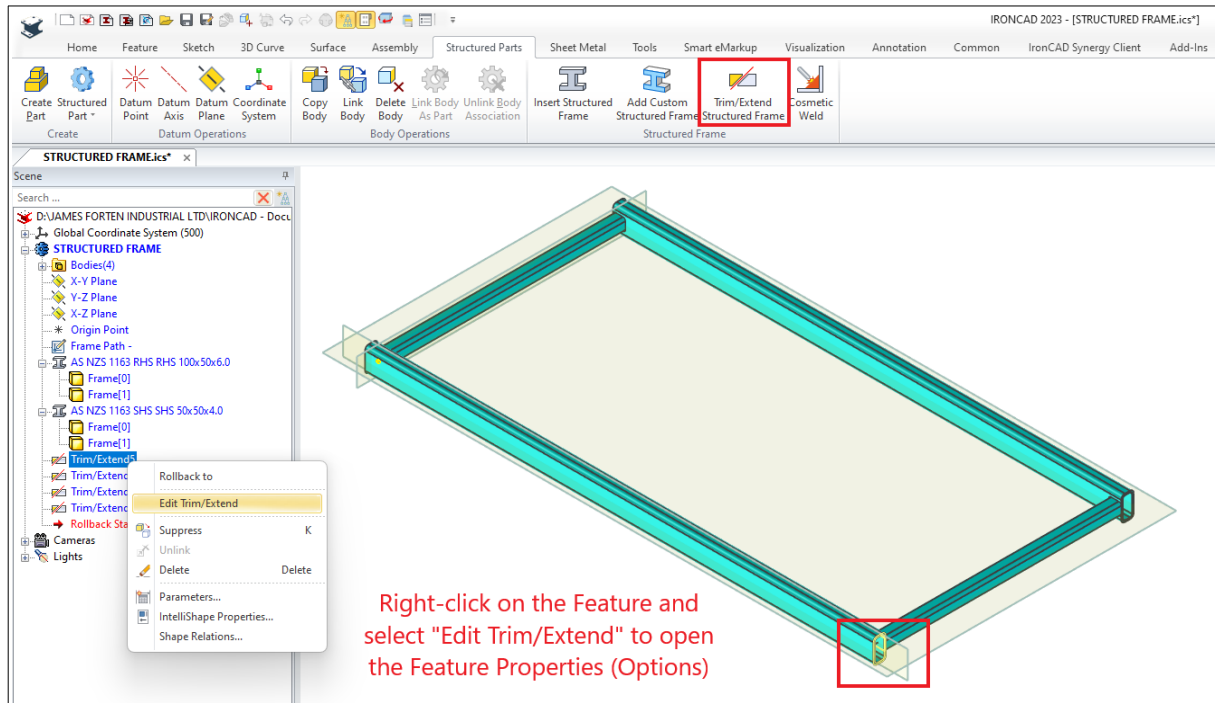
IRONCAD 2023 - [STRUCTURED FRAME.ics*]

Home Feature Sketch 3D Curve Surface Assembly Structured Parts Sheet Metal Tools Smart eMarkup Visualization Annotation Common IronCAD Synergy Client Add-Ins

Create Part
Structured Part
Create
Datum Point
Datum Axis
Datum Plane
Coordinate System
Datum Operations
Copy Body
Link Body
Delete Body
Link Body As Part
Unlink Body Association
Body Operations
Insert Structured Frame
Add Custom Structured Frame
Trim/Extend Structured Frame
Cosmetic Weld
Structured Frame

STRUCTURED FRAME.ics* ×

Scene
Search ...
D:\JAMES FORTEN INDUSTRIAL LTD\IRONCAD - Docu
Global Coordinate System (500)
STRUCTURED FRAME
Bodies(4)
X-Y Plane
Y-Z Plane
X-Z Plane
Origin Point
Frame Path -
AS NZS 1163 RHS RHS 100x50x6.0
Frame[0]
Frame[1]
AS NZS 1163 SHS SHS 50x50x4.0
Frame[0]
Frame[1]
Trim/Extend5
Trim/Extend
Trim/Extend
Trim/Extend
Rollback Sta
Cameras
Lights

Rollback to
Edit Trim/Extend
Suppress K
Unlink
Delete Delete
Parameters...
IntelliShape Properties...
Shape Relations...

Right-click on the Feature and select "Edit Trim/Extend" to open the Feature Properties (Options)